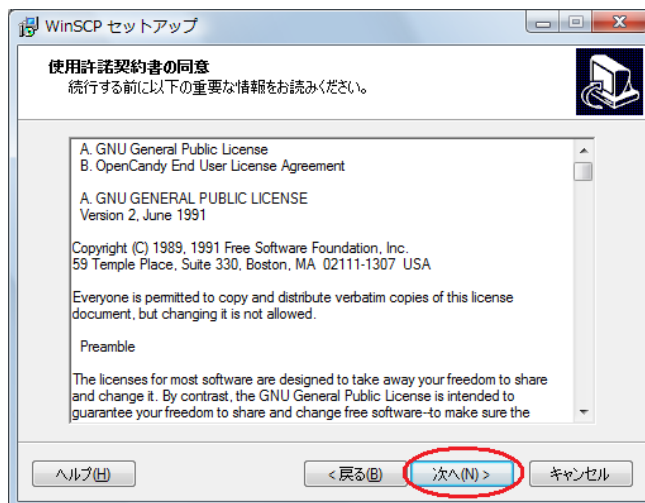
WinSCP セットアップ

使用許諾契約書の同意
続行する前に以下の重要な情報をお読みください。

A. GNU General Public License
B. OpenCandy End User License Agreement

A. GNU GENERAL PUBLIC LICENSE
Version 2, June 1991

Copyright (C) 1989, 1991 Free Software Foundation, Inc.
59 Temple Place, Suite 330, Boston, MA 02111-1307 USA

Everyone is permitted to copy and distribute verbatim copies of this license document, but changing it is not allowed.

Preamble

The licenses for most software are designed to take away your freedom to share and change it. By contrast, the GNU General Public License is intended to guarantee your freedom to share and change free software--to make sure the

ヘルプ(H)
< 戻る(B)
次へ(N) >
キャンセル